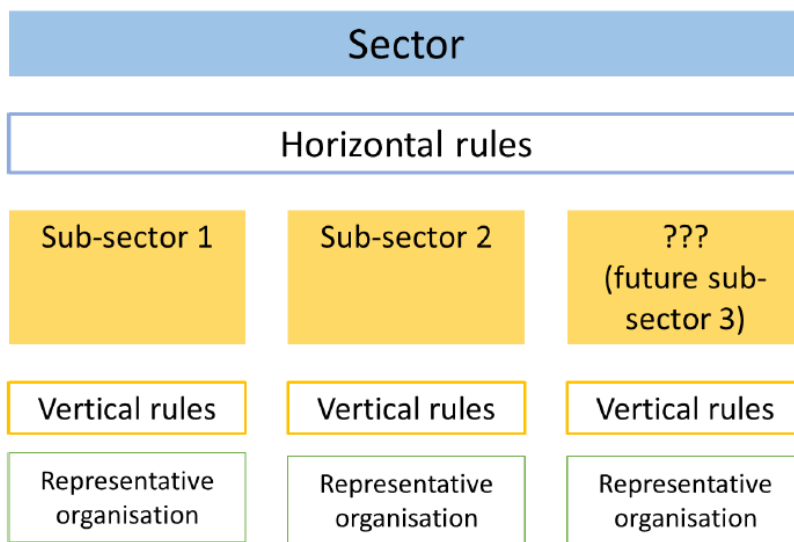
Sector

Horizontal rules

Sub-sector 1

Sub-sector 2

???
(future sub-sector 3)

Vertical rules

Vertical rules

Vertical rules

Representative organisation

Representative organisation

Representative organisation